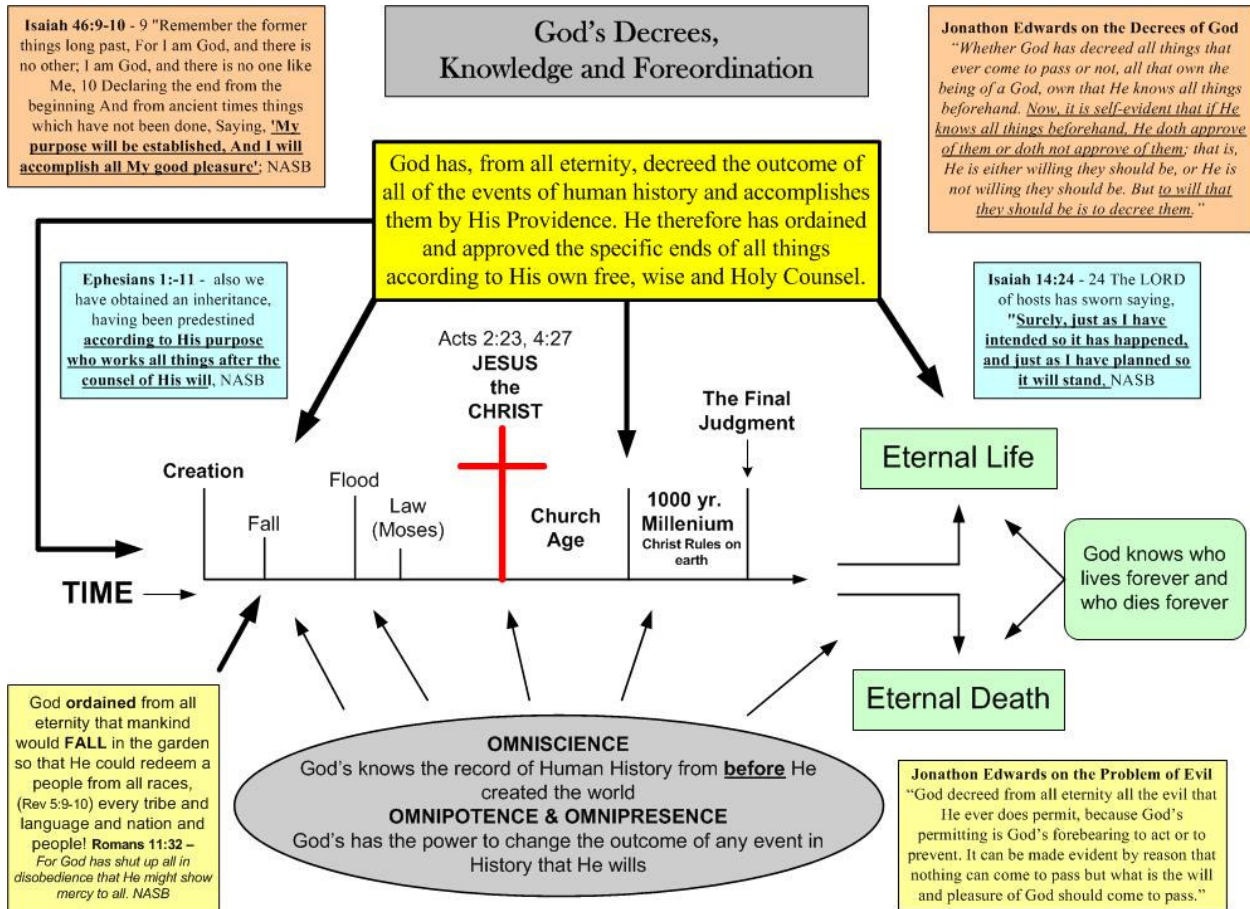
Isaiah 46:9-10 - 9 "Remember the former things long past, For I am God, and there is no other; I am God, and there is no one like Me, 10 Declaring the end from the beginning And from ancient times things which have not been done, Saying, 'My purpose will be established, And I will accomplish all My good pleasure'; NASB

God's Decrees, Knowledge and Foreordination

Jonathon Edwards on the Decrees of God
"Whether God has decreed all things that ever come to pass or not, all that own the being of a God, own that He knows all things beforehand. Now, it is self-evident that if He knows all things beforehand, He doth approve of them or doth not approve of them; that is, He is either willing they should be, or He is not willing they should be. But to will that they should be is to decree them."

God has, from all eternity, decreed the outcome of all of the events of human history and accomplishes them by His Providence. He therefore has ordained and approved the specific ends of all things according to His own free, wise and Holy Counsel.

Ephesians 1:-11 - also we have obtained an inheritance, having been predestined according to His purpose who works all things after the counsel of His will, NASB

Isaiah 14:24 - 24 The LORD of hosts has sworn saying, "Surely, just as I have intended so it has happened, and just as I have planned so it will stand, NASB

Acts 2:23, 4:27
JESUS the CHRIST

The Final Judgment

Creation

Fall

Flood

Law (Moses)

Church Age

1000 yr. Millenium
Christ Rules on earth

Eternal Life

God knows who lives forever and who dies forever

Eternal Death

TIME

God ordained from all eternity that mankind would FALL in the garden so that He could redeem a people from all races, (Rev 5:9-10) every tribe and language and nation and people! Romans 11:32 – For God has shut up all in disobedience that He might show mercy to all. NASB

OMNISCIENCE
God's knows the record of Human History from before He created the world
OMNIPOTENCE & OMNIPRESENCE
God's has the power to change the outcome of any event in History that He wills

Jonathon Edwards on the Problem of Evil
"God decreed from all eternity all the evil that He ever does permit, because God's permitting is God's forebearing to act or to prevent. It can be made evident by reason that nothing can come to pass but what is the will and pleasure of God should come to pass."